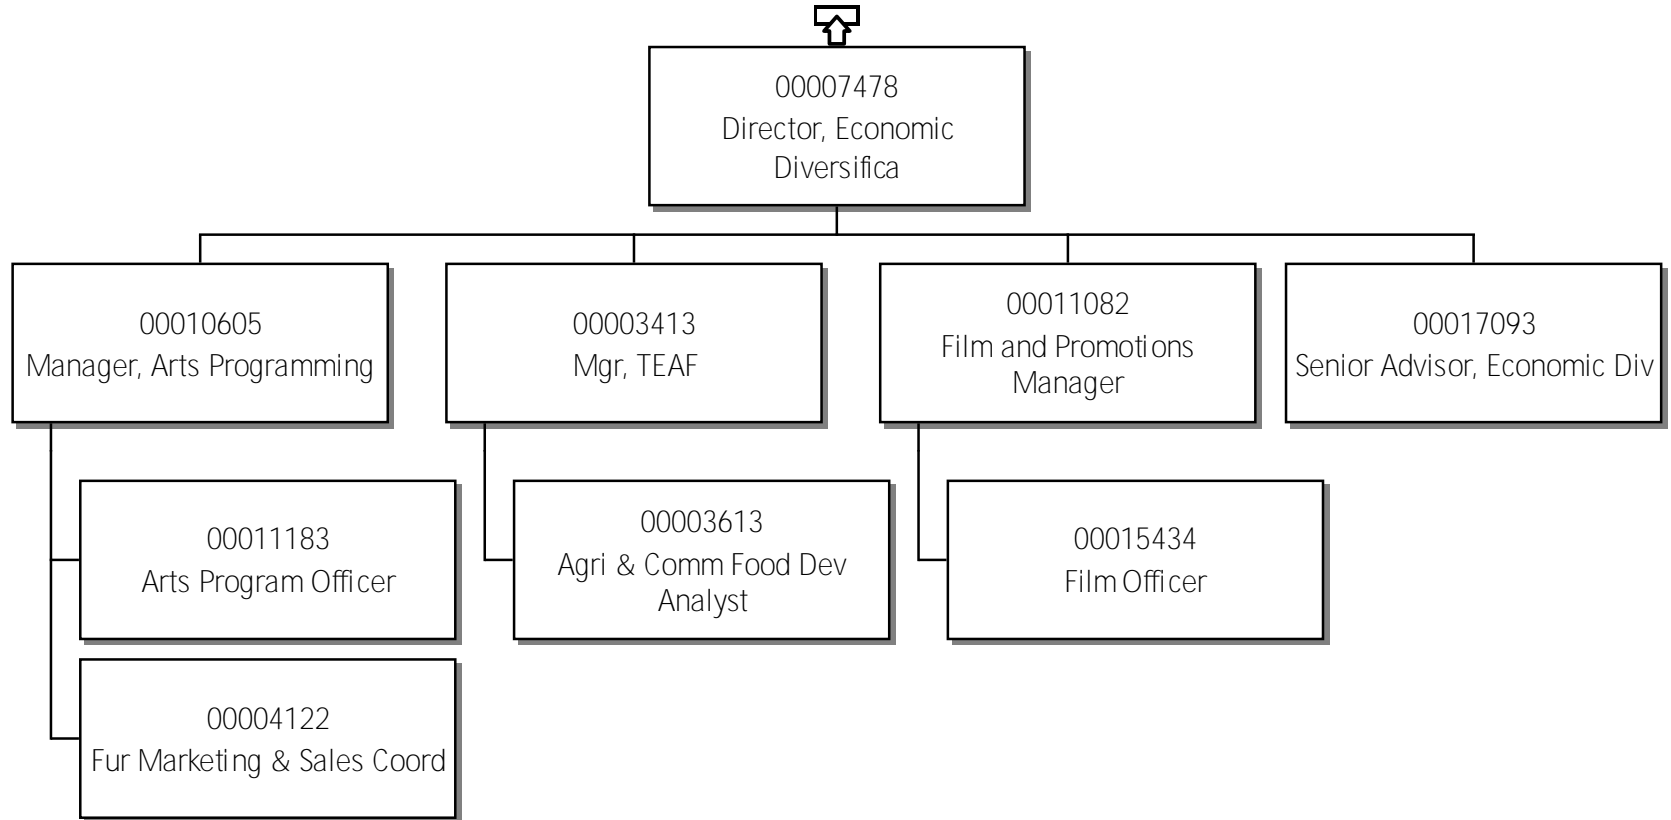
00007478
Director, Economic Diversifica

00010605
Manager, Arts Programming

00003413
Mgr, TEAF

00011082
Film and Promotions Manager

00017093
Senior Advisor, Economic Div

00011183
Arts Program Officer

00004122
Fur Marketing & Sales Coord

00003613
Agri & Comm Food Dev Analyst

00015434
Film Officer